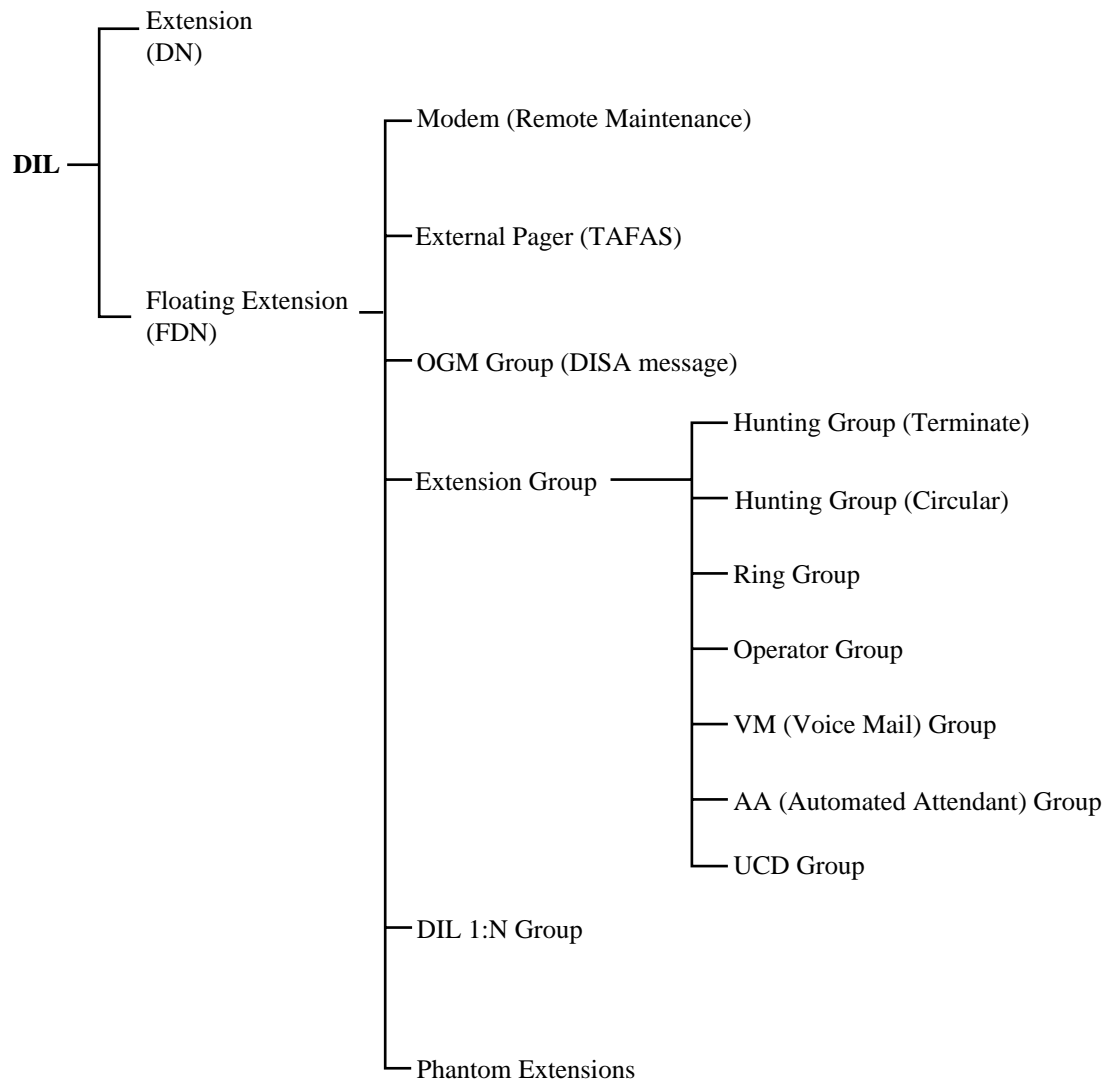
DIL

Extension (DN)

Floating Extension (FDN)

Modem (Remote Maintenance)

External Pager (TAFAS)

OGM Group (DISA message)

Extension Group

Hunting Group (Terminate)

Hunting Group (Circular)

Ring Group

Operator Group

VM (Voice Mail) Group

AA (Automated Attendant) Group

UCD Group

DIL 1:N Group

Phantom Extensions